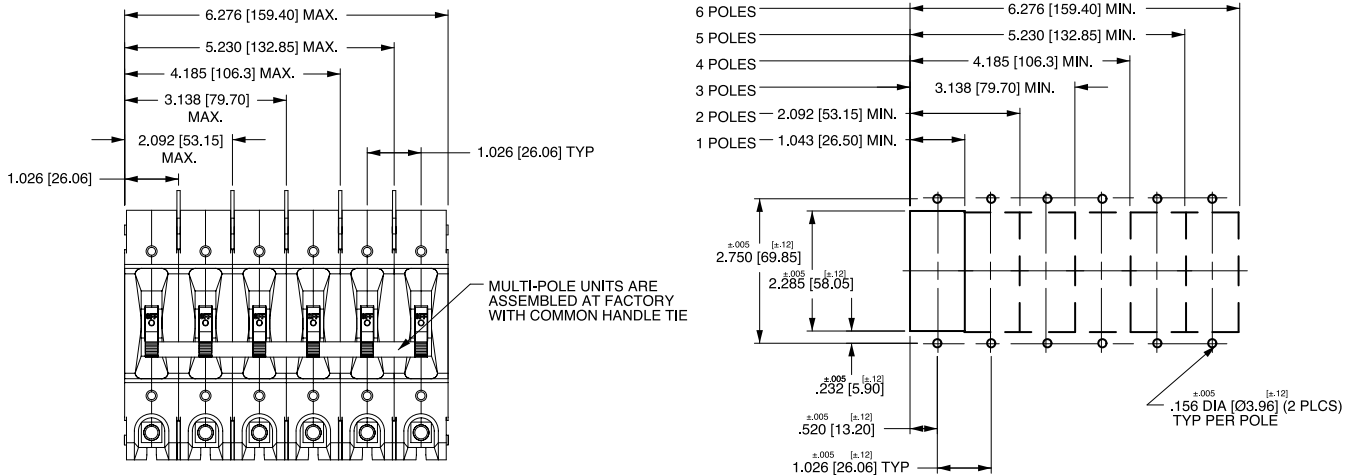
6.276 [159.40] MAX.
5.230 [132.85] MAX.
4.185 [106.3] MAX.
3.138 [79.70] MAX.
2.092 [53.15] MAX.
1.026 [26.06] TYP
1.026 [26.06]

MULTI-POLE UNITS ARE ASSEMBLED AT FACTORY WITH COMMON HANDLE TIE

6 POLES 6.276 [159.40] MIN.
5 POLES 5.230 [132.85] MIN.
4 POLES 4.185 [106.3] MIN.
3 POLES 3.138 [79.70] MIN.
2 POLES 2.092 [53.15] MIN.
1 POLES 1.043 [26.50] MIN.

$\pm.005$ $[\pm.12]$ 2.750 [69.85]
$\pm.005$ $[\pm.12]$ 2.285 [58.05]
$\pm.005$ $[\pm.12]$ .232 [5.90]
$\pm.005$ $[\pm.12]$ .520 [13.20]
$\pm.005$ $[\pm.12]$ 1.026 [26.06] TYP
$\pm.005$ $[\pm.12]$ .156 DIA [Ø3.96] (2 PLCS) TYP PER POLE